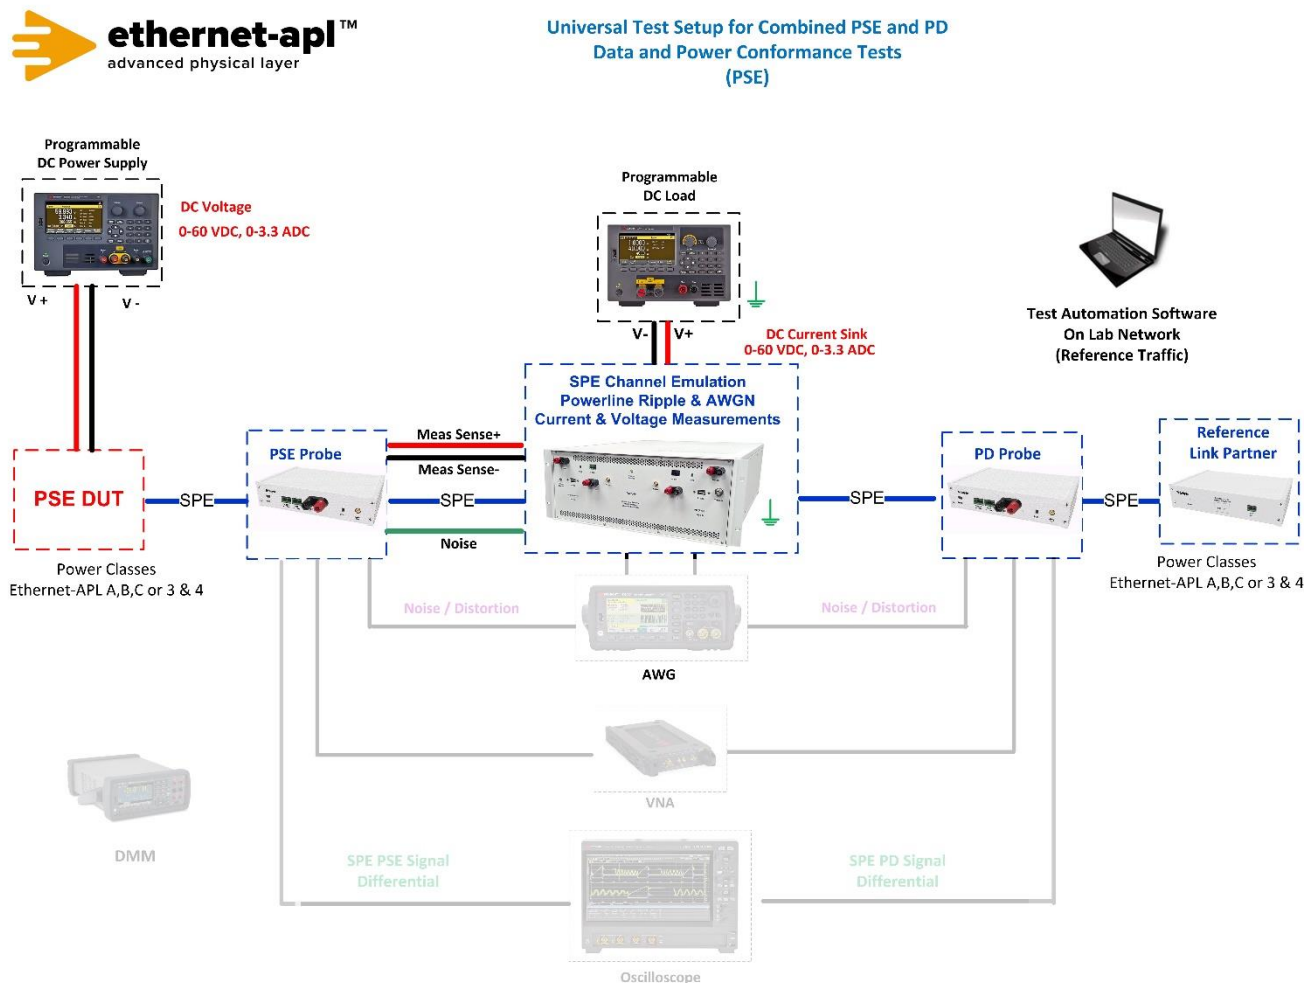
ethernet-apl™
advanced physical layer

Universal Test Setup for Combined PSE and PD
Data and Power Conformance Tests
(PSE)

Programmable
DC Power Supply

DC Voltage
0-60 VDC, 0-3.3 ADC

V +
V -

Programmable
DC Load

V-
V+

DC Current Sink
0-60 VDC, 0-3.3 ADC

Test Automation Software
On Lab Network
(Reference Traffic)

SPE Channel Emulation
Powerline Ripple & AWGN
Current & Voltage Measurements

PSE DUT
SPE
PSE Probe
Meas Sense+
Meas Sense-
SPE
Noise
SPE
PD Probe
SPE
Reference
Link Partner

Power Classes
Ethernet-APL A,B,C or 3 & 4

Power Classes
Ethernet-APL A,B,C or 3 & 4

Noise / Distortion
Noise / Distortion
AWG

VNA

DMM

SPE PSE Signal
Differential

SPE PD Signal
Differential

Oscilloscope